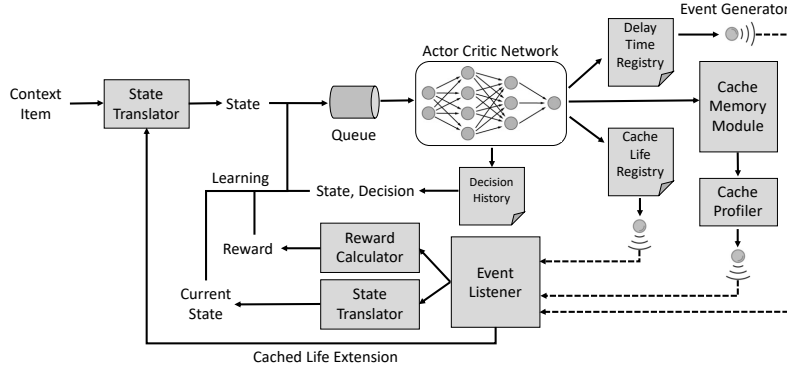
Event Generator

Context Item

State Translator

State

Queue

Actor Critic Network

Delay Time Registry

Cache Memory Module

Cache Life Registry

Decision History

Learning

State, Decision

Cache Profiler

Reward

Reward Calculator

Event Listener

Current State

State Translator

Cached Life Extension